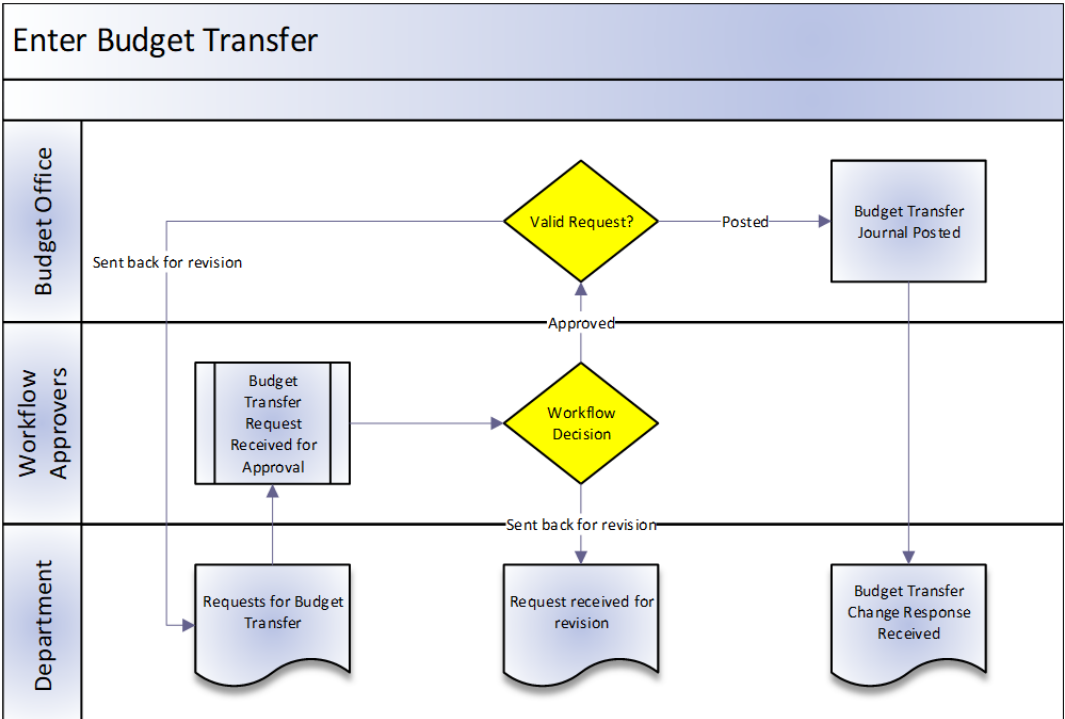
Enter Budget Transfer

Budget Office

Valid Request?

Posted

Budget Transfer Journal Posted

Sent back for revision

Approved

Workflow Approvers

Budget Transfer Request Received for Approval

Workflow Decision

Sent back for revision

Department

Requests for Budget Transfer

Request received for revision

Budget Transfer Change Response Received